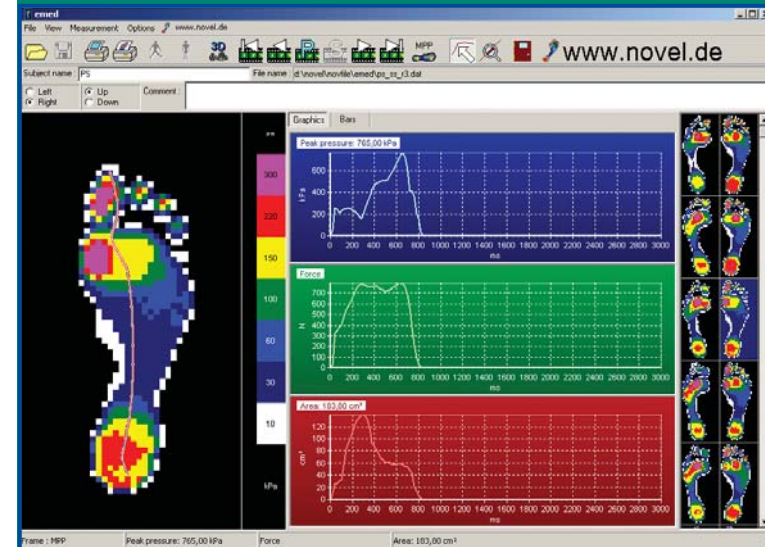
emed

File View Measurement Options www.novel.de

3D MPP www.novel.de

Subject name PS File name d:\novel\novfile\emed\ps_ss_r3.dat

Left Right Up Down Comment :

Graphics Bars

Peak pressure: 765,00 kPa

kPa

600 400 200 0

0 200 400 600 800 1000 1200 1400 1600 1800 2000 2200 2400 2600 2800 3000 ms

Force

N

700 600 500 400 300 200 100 0

0 200 400 600 800 1000 1200 1400 1600 1800 2000 2200 2400 2600 2800 3000 ms

Area: 183,00 cm²

cm²

120 100 80 60 40 20 0

0 200 400 600 800 1000 1200 1400 1600 1800 2000 2200 2400 2600 2800 3000 ms

ps

300

220

150

100

60

30

10

kPa

Frame : MPP Peak pressure: 765,00 kPa Force Area: 183,00 cm²